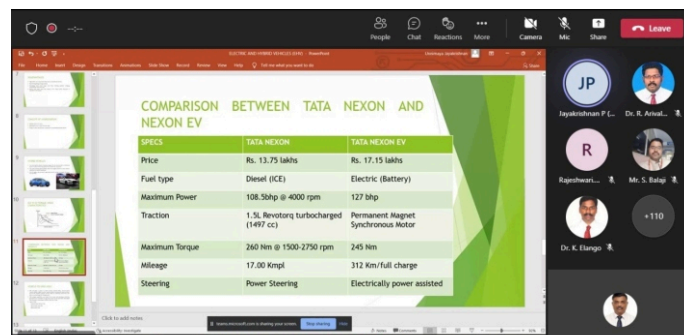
People Chat Reactions More Camera Mic Share Leave

ELECTRIC AND HYBRID VEHICLES (EHV) - PowerPoint

File Home Insert Design Transitions Animations Slide Show Record Review View Help Tell me what you want to do

COMPARISON BETWEEN TATA NEXON AND NEXON EV

| SPECS | TATA NEXON | TATA NEXON EV |
|---|---|---|
| Price | Rs. 13.75 lakhs | Rs. 17.15 lakhs |
| Fuel type | Diesel (ICE) | Electric (Battery) |
| Maximum Power | 108.5bhp @ 4000 rpm | 127 bhp |
| Traction | 1.5L Revotorq turbocharged (1497 cc) | Permanent Magnet Synchronous Motor |
| Maximum Torque | 260 Nm @ 1500-2750 rpm | 245 Nm |
| Mileage | 17.00 Kmpl | 312 Km/full charge |
| Steering | Power Steering | Electrically power assisted |

Click to add notes

teams.microsoft.com is sharing your screen. Stop sharing Hide

JP
Jayakrishnan P (...
Dr. R. Arival...
R
Rajeshwari...
Mr. S. Balaji
Dr. K. Elango
+110